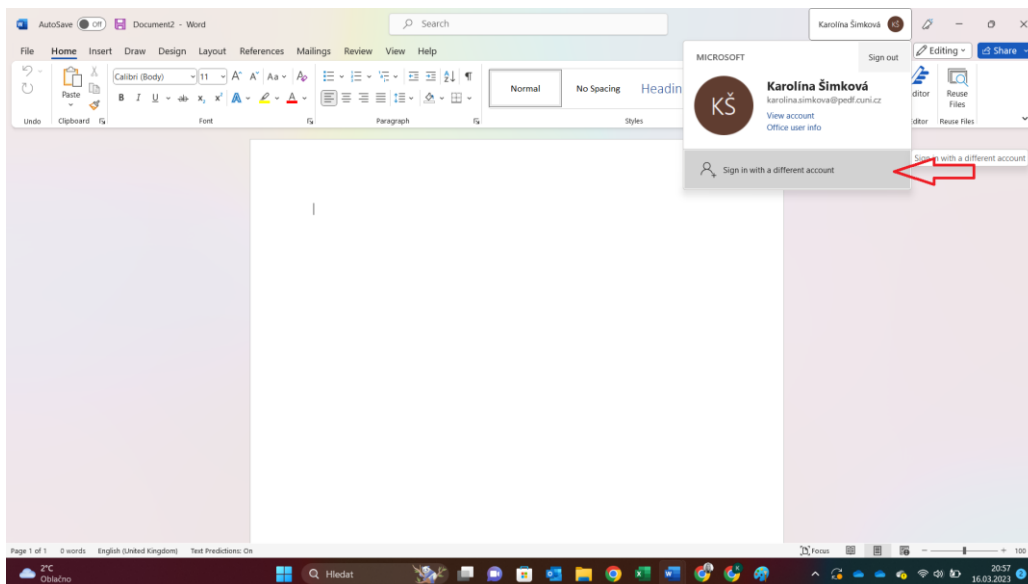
AutoSave Off Document2 - Word

Search

Karolína Šimková KŠ

File Home Insert Draw Design Layout References Mailings Review View Help

Editing Share

Undo Clipboard Paste Calibri (Body) 11 Font Paragraph Normal No Spacing Headin Styles

MICROSOFT Sign out

KŠ Karolína Šimková
karolina.simkova@pedf.cuni.cz
View account
Office user info

Sign in with a different account

Sign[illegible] with a different account

Editor Reuse Files Editor Reuse Files

Page 1 of 1 0 words English (United Kingdom) Text Predictions: On

Focus 100

2°C Oblačno

Hledat

20:57 16.03.2023